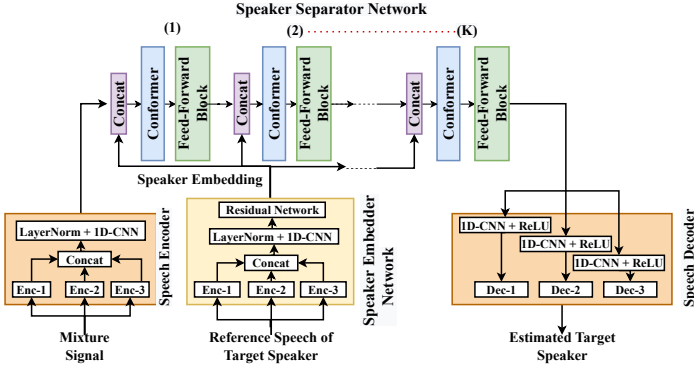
Speaker Separator Network

(1)

(2)

(K)

Concat

Conformer

Feed-Forward Block

Concat

Conformer

Feed-Forward Block

Concat

Conformer

Feed-Forward Block

Speaker Embedding

LayerNorm + 1D-CNN

Concat

Enc-1

Enc-2

Enc-3

Speech Encoder

Mixture Signal

Residual Network

LayerNorm + 1D-CNN

Concat

Enc-1

Enc-2

Enc-3

Speaker Embedder Network

Reference Speech of Target Speaker

1D-CNN + ReLU

1D-CNN + ReLU

1D-CNN + ReLU

Dec-1

Dec-2

Dec-3

Speech Decoder

Estimated Target Speaker